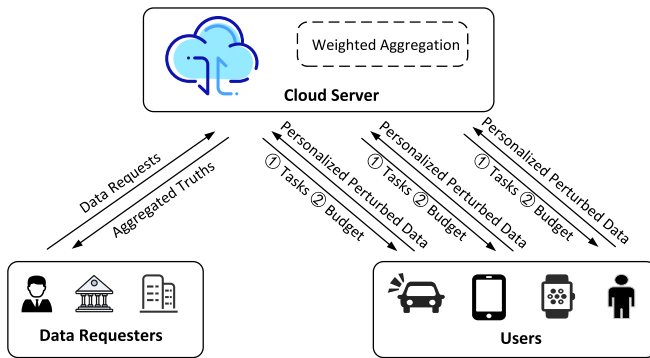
Weighted Aggregation

Cloud Server

Data Requests

Aggregated Truths

Personalized Perturbed Data

① Tasks ② Budget

Personalized Perturbed Data

① Tasks ② Budget

Personalized Perturbed Data

① Tasks ② Budget

Data Requesters

Users